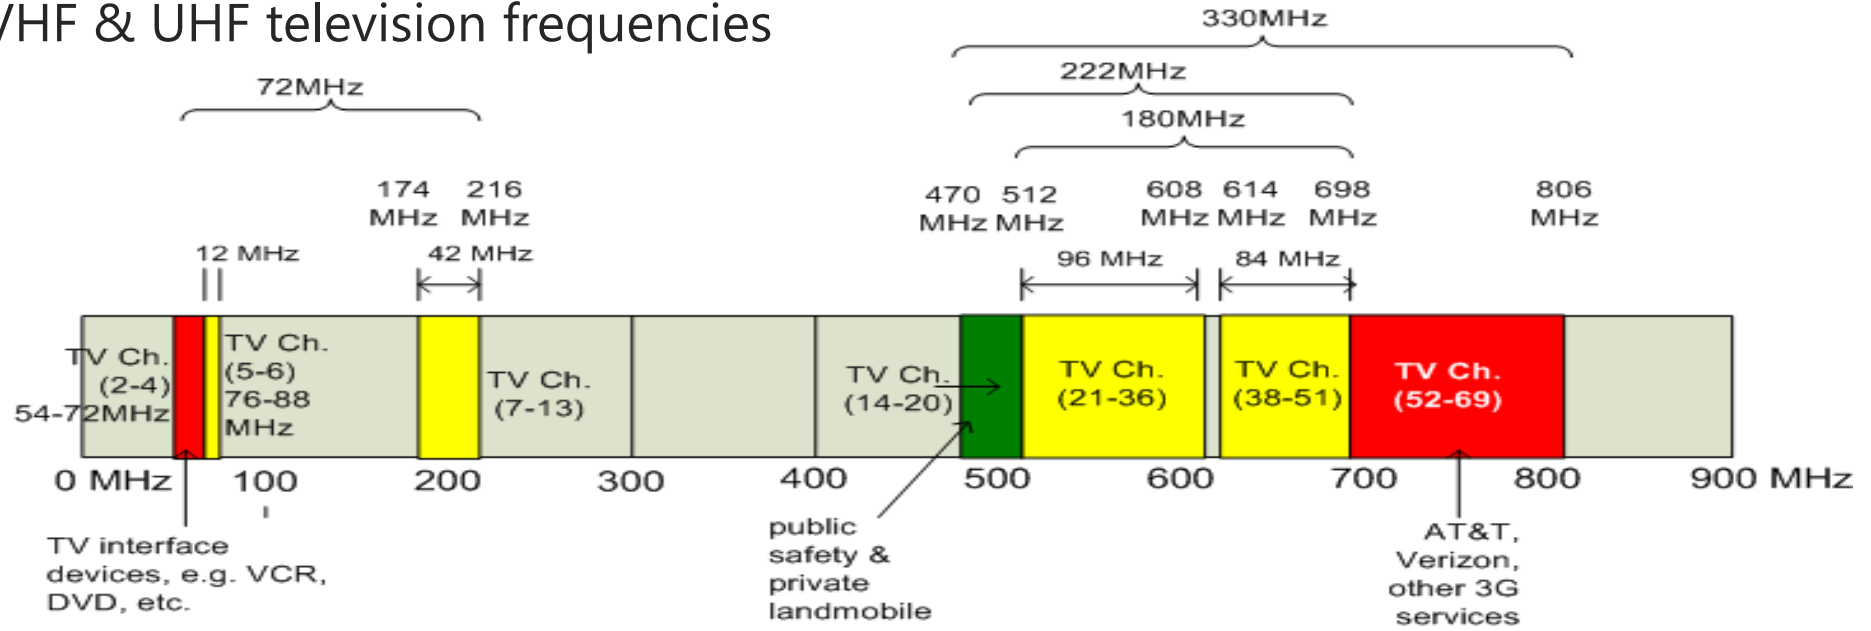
/HF & UHF television frequencies

330MHz

222MHz

180MHz

72MHz

174 MHz 216 MHz

470 MHz 512 MHz

608 MHz 614 MHz 698 MHz

806 MHz

12 MHz

42 MHz

96 MHz

84 MHz

TV Ch. (2-4) 54-72MHz

TV Ch. (5-6) 76-88 MHz

TV Ch. (7-13)

TV Ch. (14-20)

TV Ch. (21-36)

TV Ch. (38-51)

TV Ch. (52-69)

0 MHz 100 200 300 400 500 600 700 800 900 MHz

TV interface devices, e.g. VCR, DVD, etc.

public safety & private landmobile

AT&T, Verizon, other 3G services